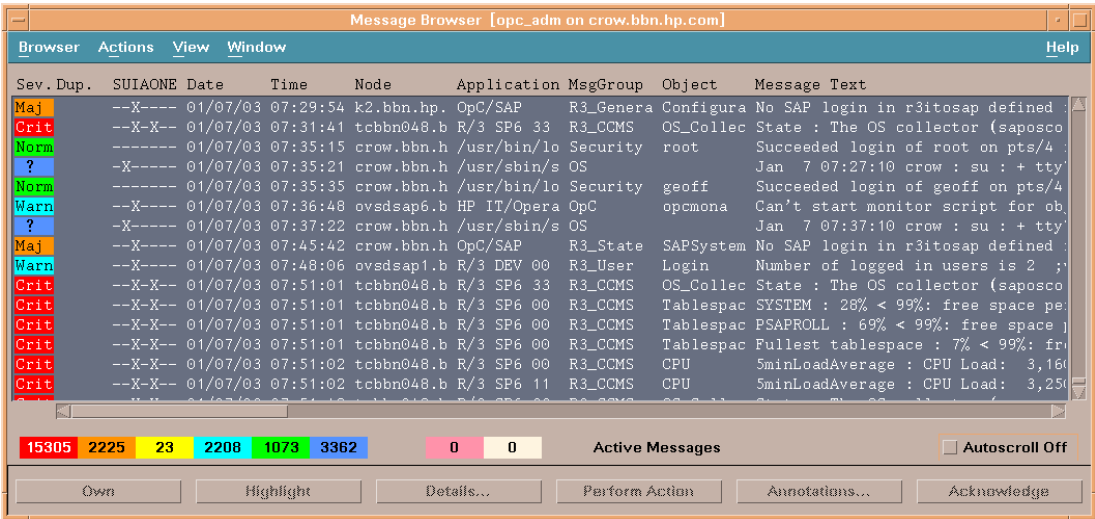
Message Browser [opc_adm on crow.bbn.hp.com]

Browser Actions View Window Help

| Sev. | Dup. | SUIAONE | Date | Time | Node | Application | MsgGroup | Object | Message Text |
|---|---|---|---|---|---|---|---|---|---|
| Maj | | --X---- | 01/07/03 | 07:29:54 | k2.bbn.hp. | OpC/SAP | R3_Genera | Configura | No SAP login in r3itosap defined |
| Crit | | --X-X-- | 01/07/03 | 07:31:41 | tcbbn048.b | R/3 SP6 33 | R3_CCMS | OS_Collec | State : The OS collector (saposco |
| Norm | | ------- | 01/07/03 | 07:35:15 | crow.bbn.h | /usr/bin/lo | Security | root | Succeeded login of root on pts/4 |
| ? | | -X----- | 01/07/03 | 07:35:21 | crow.bbn.h | /usr/sbin/s | OS | | Jan 7 07:27:10 crow : su : + tty |
| Norm | | ------- | 01/07/03 | 07:35:35 | crow.bbn.h | /usr/bin/lo | Security | geoff | Succeeded login of geoff on pts/4 |
| Warn | | --X---- | 01/07/03 | 07:36:48 | ovsdsap6.h | HP IT/Opera | OpC | opcmona | Can't start monitor script for ob |
| ? | | -X----- | 01/07/03 | 07:37:22 | crow.bbn.h | /usr/sbin/s | OS | | Jan 7 07:37:10 crow : su : + tty |
| Maj | | --X---- | 01/07/03 | 07:45:42 | crow.bbn.h | OpC/SAP | R3_State | SAPSystem | No SAP login in r3itosap defined |
| Warn | | --X---- | 01/07/03 | 07:48:06 | ovsdsap1.b | R/3 DEV 00 | R3_User | Login | Number of logged in users is 2 ; |
| Crit | | --X-X-- | 01/07/03 | 07:51:01 | tcbbn048.b | R/3 SP6 33 | R3_CCMS | OS_Collec | State : The OS collector (saposco |
| Crit | | --X-X-- | 01/07/03 | 07:51:01 | tcbbn048.b | R/3 SP6 00 | R3_CCMS | Tablespac | SYSTEM : 28% < 99%: free space pe |
| Crit | | --X-X-- | 01/07/03 | 07:51:01 | tcbbn048.b | R/3 SP6 00 | R3_CCMS | Tablespac | PSAPROLL : 69% < 99%: free space |
| Crit | | --X-X-- | 01/07/03 | 07:51:01 | tcbbn048.b | R/3 SP6 00 | R3_CCMS | Tablespac | Fullest tablespace : 7% < 99%: fr |
| Crit | | --X-X-- | 01/07/03 | 07:51:02 | tcbbn048.b | R/3 SP6 00 | R3_CCMS | CPU | 5minLoadAverage : CPU Load: 3,16 |
| Crit | | --X-X-- | 01/07/03 | 07:51:02 | tcbbn048.b | R/3 SP6 11 | R3_CCMS | CPU | 5minLoadAverage : CPU Load: 3,25 |

15305 2225 23 2208 1073 3362 0 0 Active Messages Autoscroll Off

Own Highlight Details... Perform Action Annotations... Acknowledge